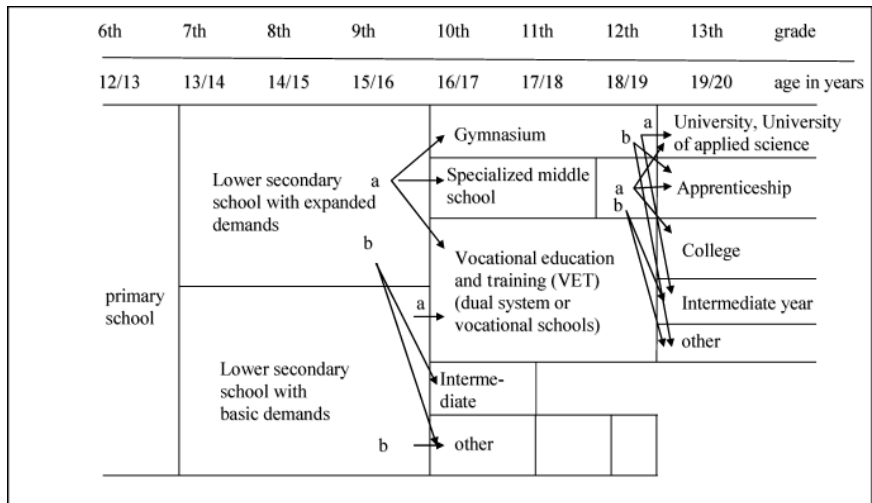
| 6th | 7th | 8th | 9th | 10th | 11th | 12th | 13th | grade |
|---|---|---|---|---|---|---|---|---|
| 12/13 | 13/14 | 14/15 | 15/16 | 16/17 | 17/18 | 18/19 | 19/20 | age in years |

primary school

Lower secondary school with expanded demands

a

b

Lower secondary school with basic demands

a

b

Gymnasium

Specialized middle school

Vocational education and training (VET) (dual system or vocational schools)

Intermediate

other

a

b

a

b

University, University of applied science

Apprenticeship

College

Intermediate year

other